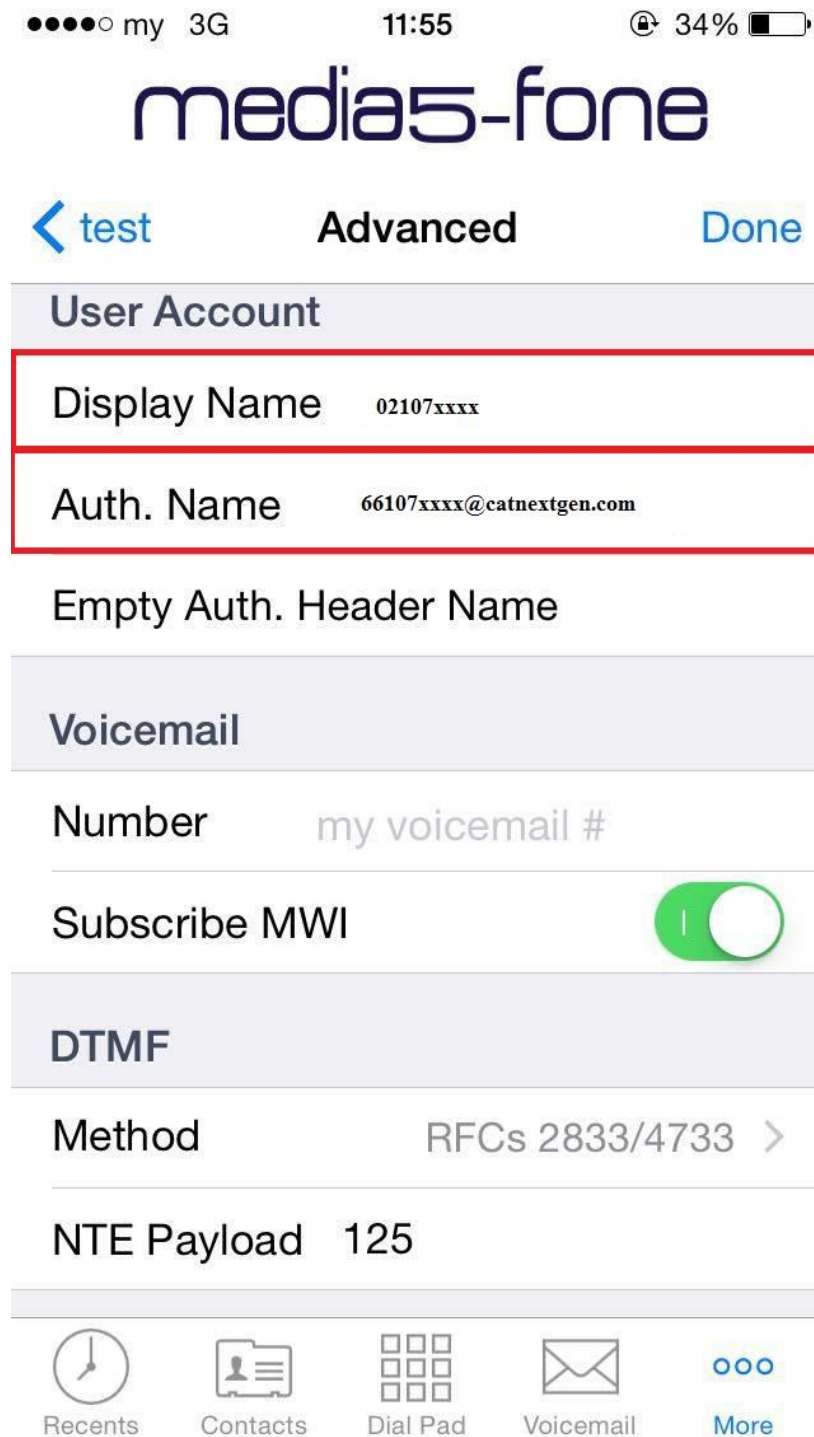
●●●●○ my 3G 11:55 34%

media5-fone

test Advanced Done

User Account

Display Name 02107xxxx

Auth. Name 66107xxxx@catnextgen.com

Empty Auth. Header Name

Voicemail

Number my voicemail #

Subscribe MWI

DTMF

Method RFCs 2833/4733 >

NTE Payload 125

Recents Contacts Dial Pad Voicemail More